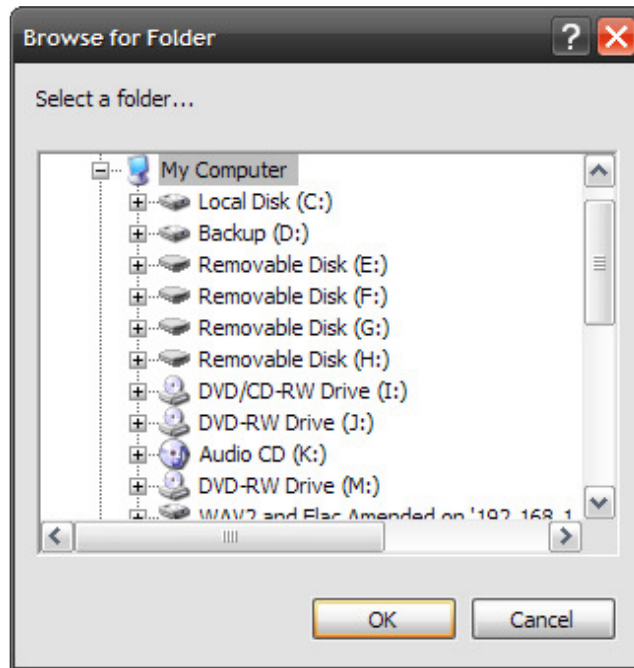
Browse for Folder

?

Select a folder...

My Computer
Local Disk (C:)
Backup (D:)
Removable Disk (E:)
Removable Disk (F:)
Removable Disk (G:)
Removable Disk (H:)
DVD/CD-RW Drive (I:)
DVD-RW Drive (J:)
Audio CD (K:)
DVD-RW Drive (M:)
WAV2 and Flac Amended on '192.168.1 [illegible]

OK
Cancel